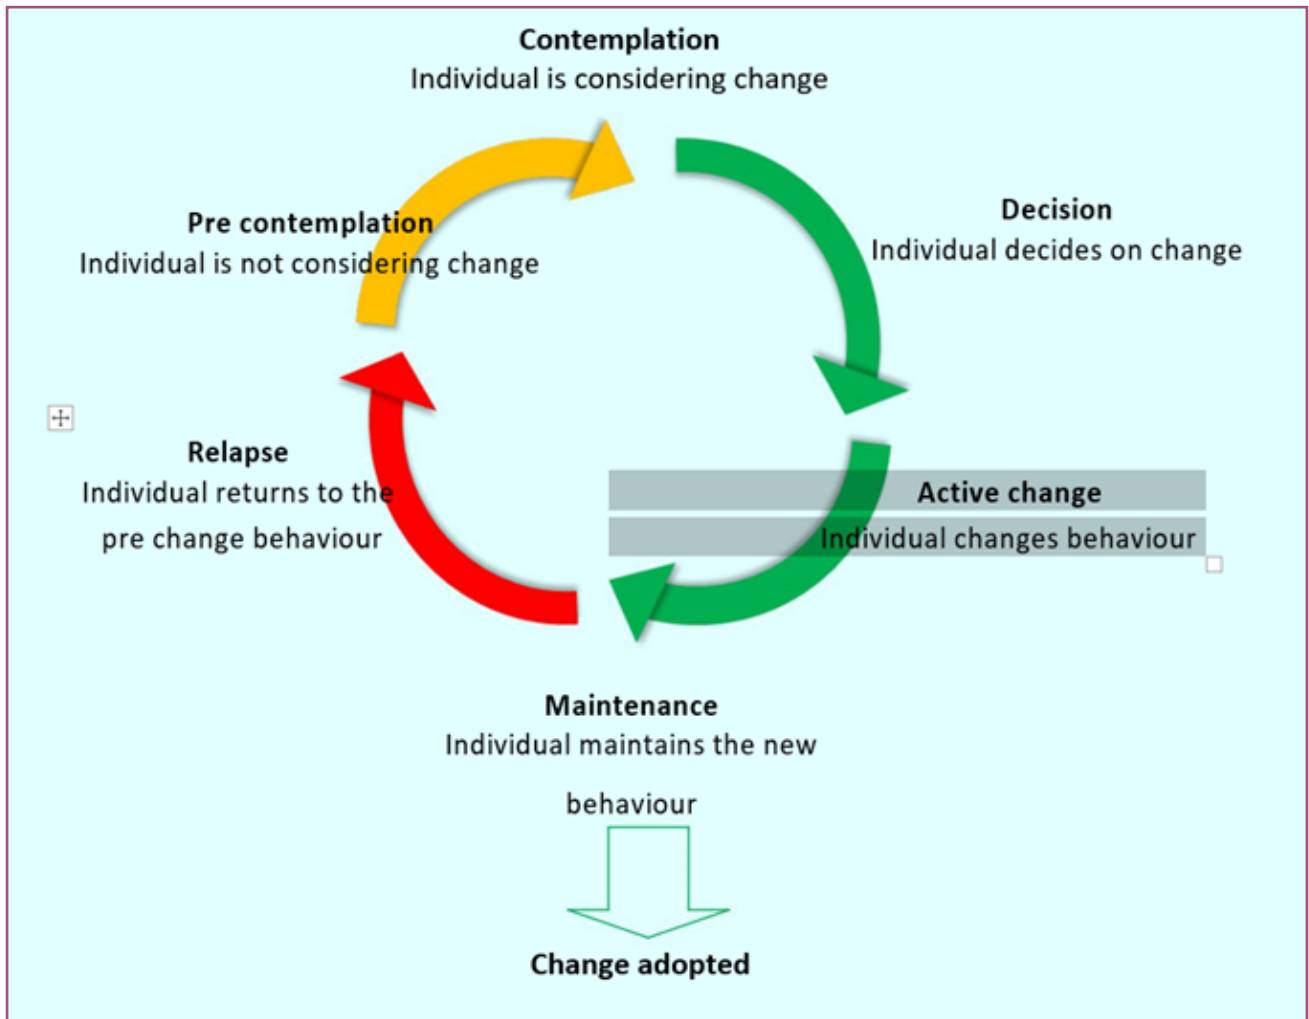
**Contemplation**
Individual is considering change

**Pre contemplation**
Individual is not considering change

**Decision**
Individual decides on change

**Relapse**
Individual returns to the pre change behaviour

**Active change**
Individual changes behaviour

**Maintenance**
Individual maintains the new behaviour

**Change adopted**